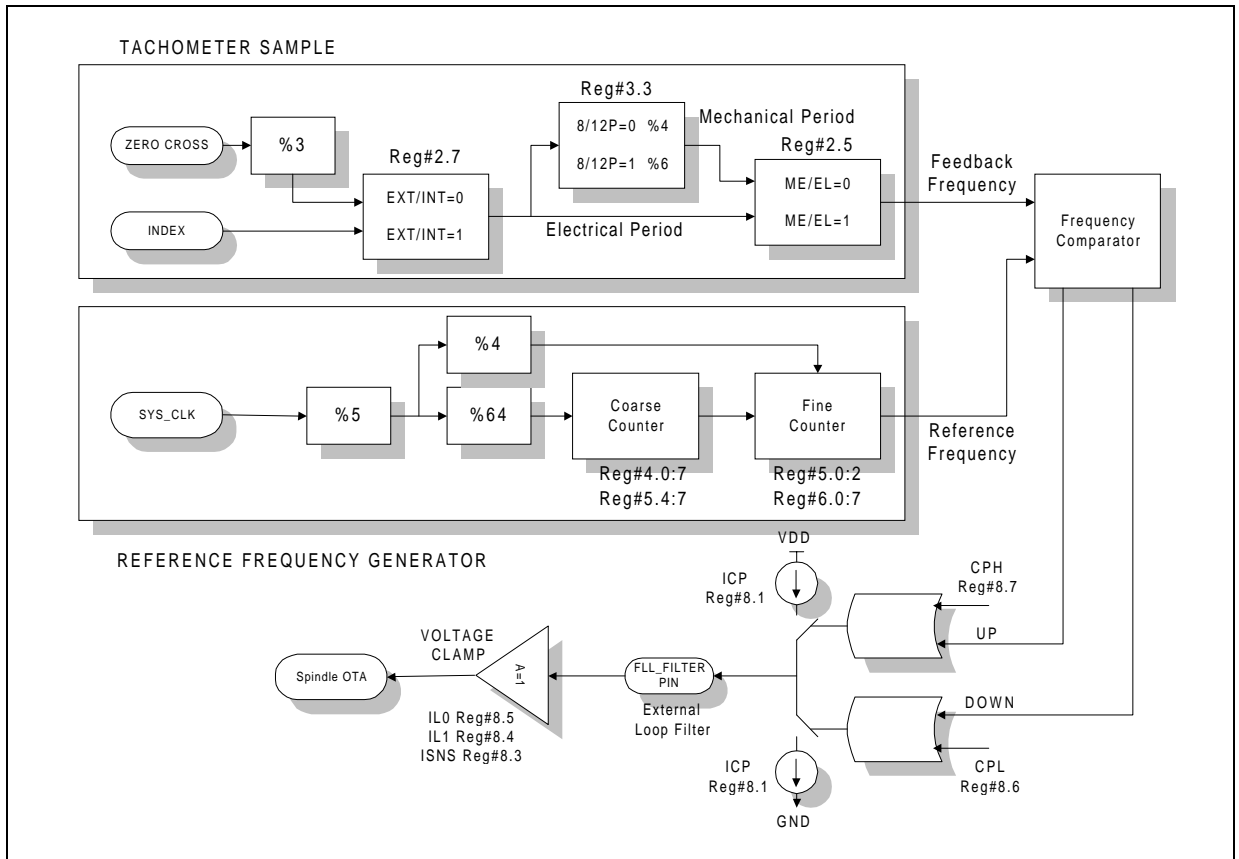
TACHOMETER SAMPLE

ZERO CROSS

%3

INDEX

Reg#2.7

EXT/INT=0

EXT/INT=1

Reg#3.3

8/12P=0 %4

8/12P=1 %6

Mechanical Period

Electrical Period

Reg#2.5

ME/EL=0

ME/EL=1

Feedback Frequency

Frequency Comparator

SYS_CLK

%5

%4

%64

Coarse Counter

Fine Counter

Reg#4.0:7
Reg#5.4:7

Reg#5.0:2
Reg#6.0:7

Reference Frequency

REFERENCE FREQUENCY GENERATOR

VDD

ICP
Reg#8.1

CPH
Reg#8.7

UP

VOLTAGE CLAMP

A=1

Spindle OTA

FLL_FILTER PIN

External Loop Filter

IL0 Reg#8.5
IL1 Reg#8.4
ISNS Reg#8.3

DOWN

ICP
Reg#8.1

CPL
Reg#8.6

GND